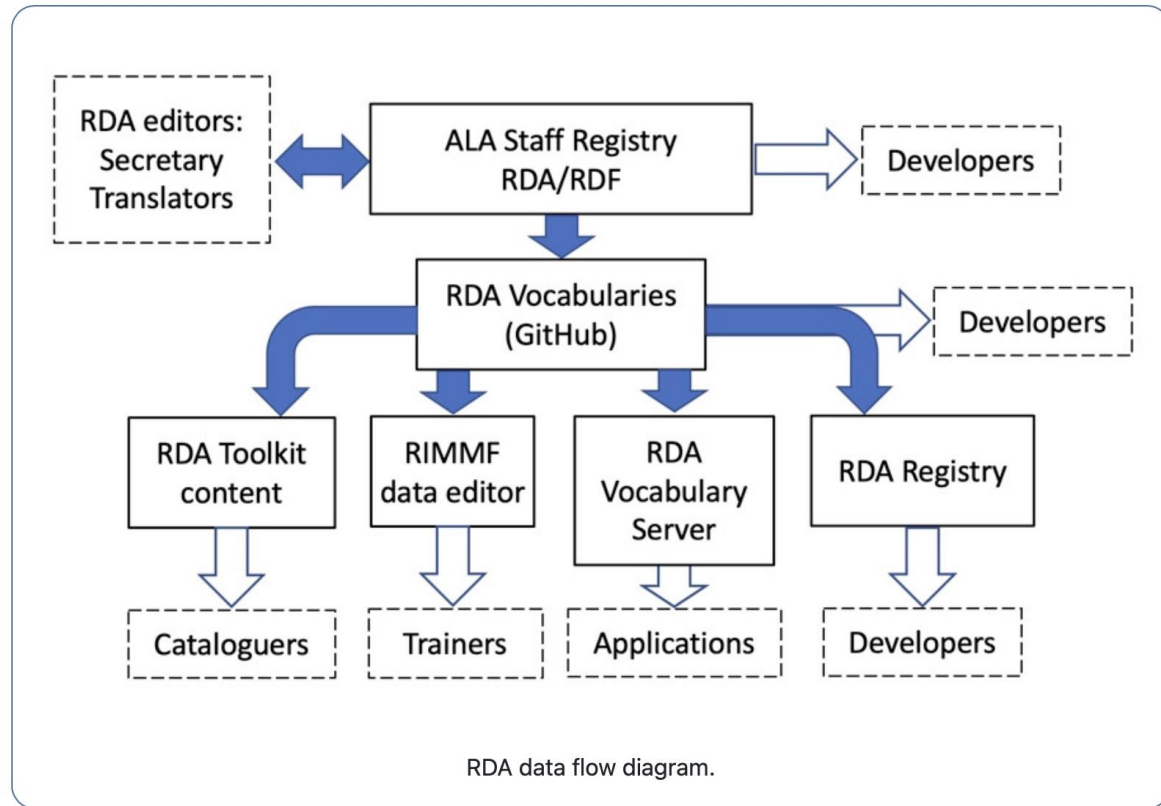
RDA editors: Secretary Translators

ALA Staff Registry RDA/RDF

Developers

RDA Vocabularies (GitHub)

Developers

RDA Toolkit content

RIMMF data editor

RDA Vocabulary Server

RDA Registry

Cataloguers

Trainers

Applications

Developers

RDA data flow diagram.